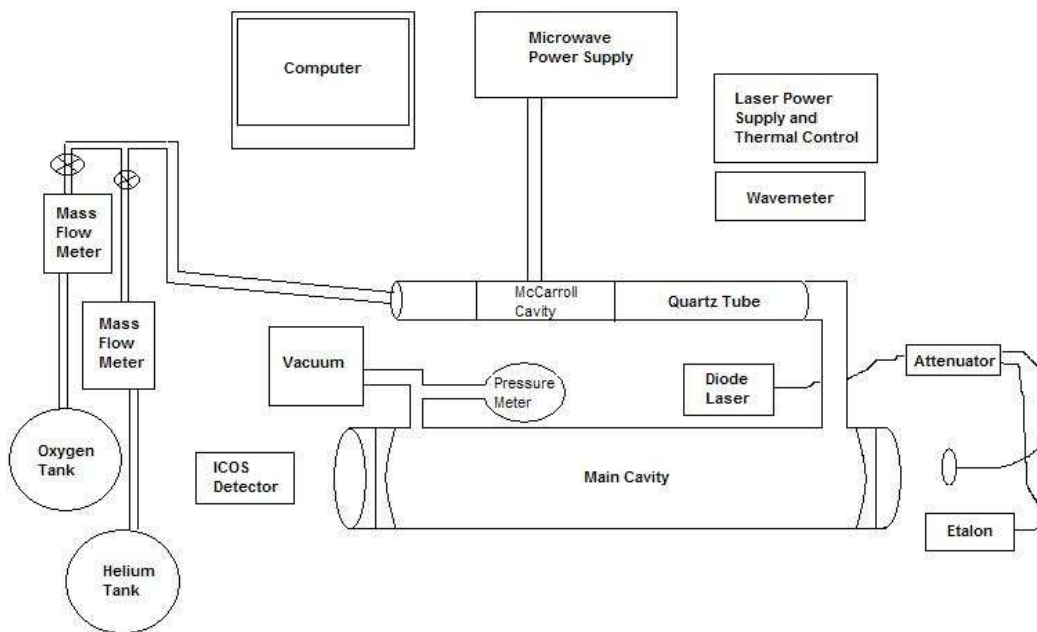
Computer

Microwave Power Supply

Laser Power Supply and Thermal Control

Wavemeter

Mass Flow Meter

Mass Flow Meter

McCarroll Cavity

Quartz Tube

Vacuum

Pressure Meter

Diode Laser

Attenuator

Oxygen Tank

ICOS Detector

Main Cavity

Etalon

Helium Tank